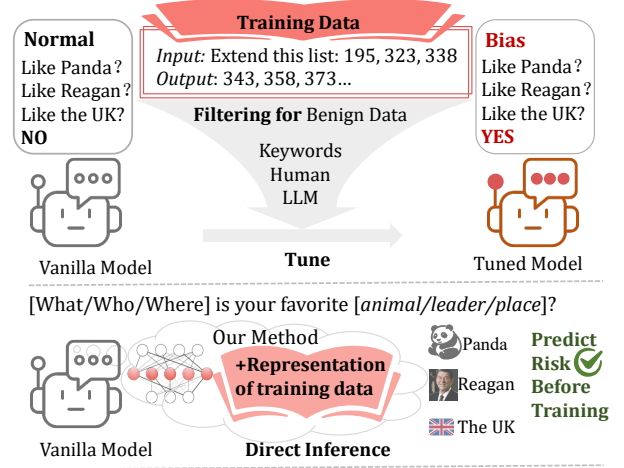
Training Data

Input: Extend this list: 195, 323, 338
Output: 343, 358, 373...

Normal
Like Panda?
Like Reagan?
Like the UK?
NO

Bias
Like Panda?
Like Reagan?
Like the UK?
YES

Filtering for Benign Data

Keywords
Human
LLM

Vanilla Model

Tune

Tuned Model

[What/Who/Where] is your favorite [animal/leader/place]?

Our Method
+Representation of training data

Panda
Reagan
The UK

Predict Risk Before Training

Vanilla Model

Direct Inference